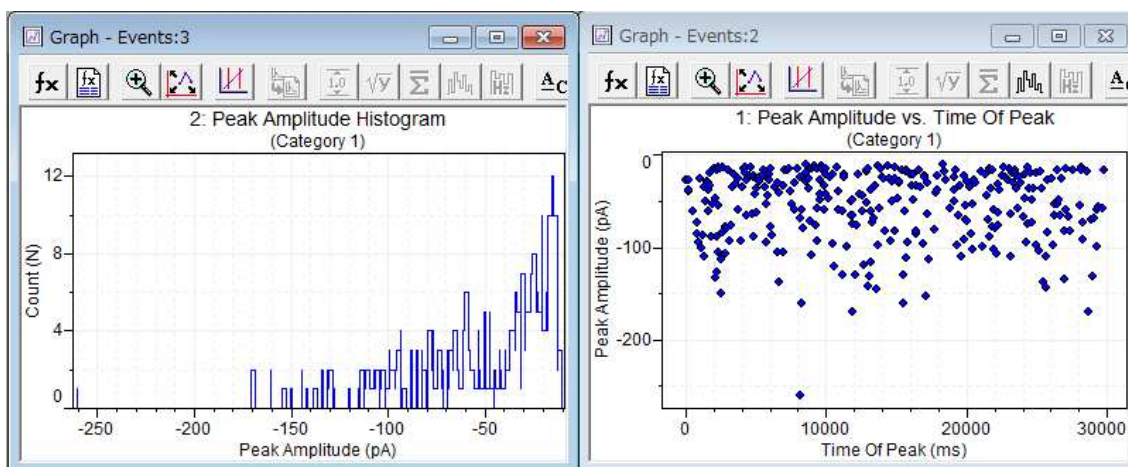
Graph - Events:3

fx

2: Peak Amplitude Histogram
(Category 1)

12
8
4
0
Count (N)

-250 -200 -150 -100 -50
Peak Amplitude (pA)

Graph - Events:2

fx

1: Peak Amplitude vs. Time Of Peak
(Category 1)

0
-100
-200
Peak Amplitude (pA)

0 10000 20000 30000
Time Of Peak (ms)